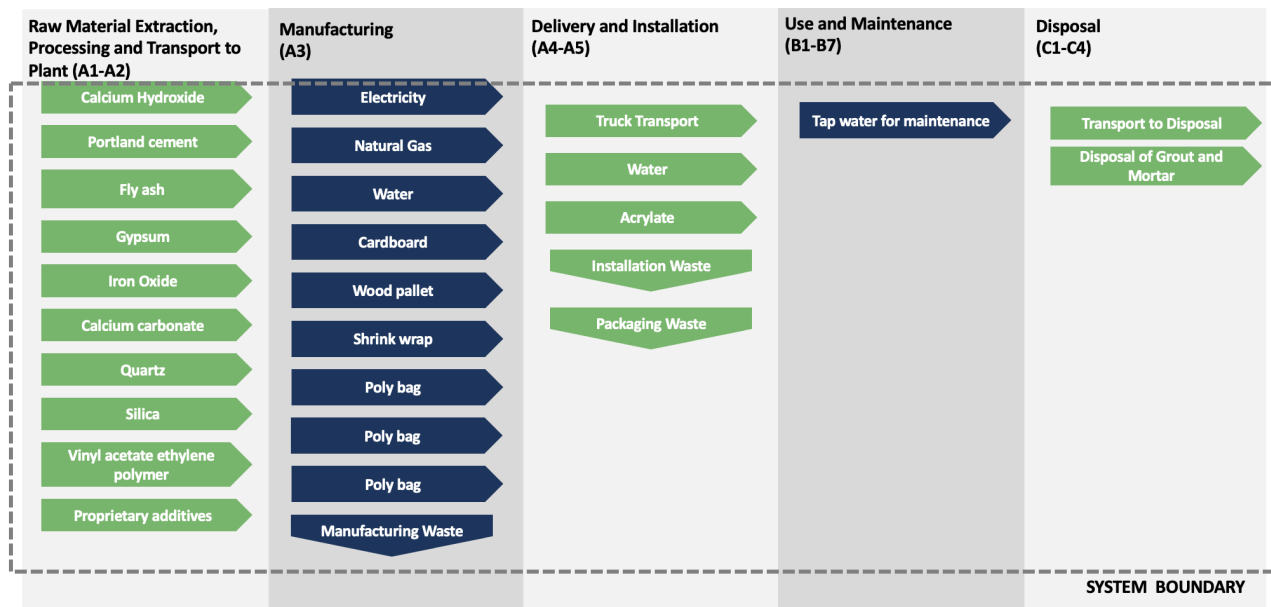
Raw Material Extraction, Processing and Transport to Plant (A1-A2)

Calcium Hydroxide

Portland cement

Fly ash

Gypsum

Iron Oxide

Calcium carbonate

Quartz

Silica

Vinyl acetate ethylene polymer

Proprietary additives

Manufacturing (A3)

Electricity

Natural Gas

Water

Cardboard

Wood pallet

Shrink wrap

Poly bag

Poly bag

Poly bag

Manufacturing Waste

Delivery and Installation (A4-A5)

Truck Transport

Water

Acrylate

Installation Waste

Packaging Waste

Use and Maintenance (B1-B7)

Tap water for maintenance

Disposal (C1-C4)

Transport to Disposal

Disposal of Grout and Mortar

SYSTEM BOUNDARY